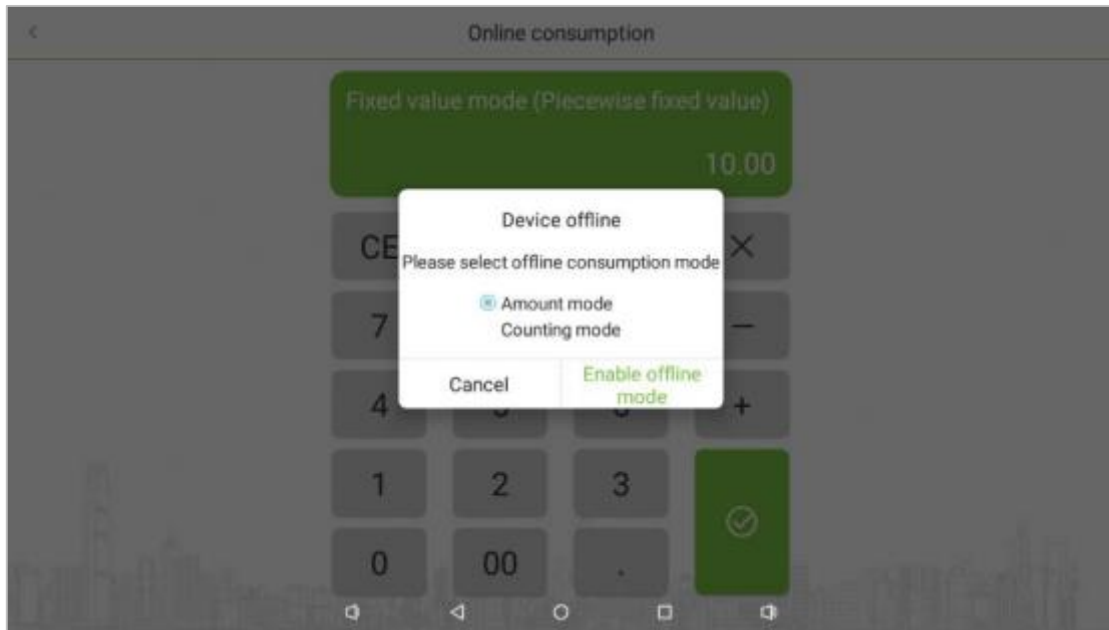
<

Online consumption

Fixed value mode (Piecewise fixed value)

10.00

CE

×

7

−

4

+

1

2

3

0

00

.

Device offline

Please select offline consumption mode

Amount mode

Counting mode

Cancel

Enable offline mode